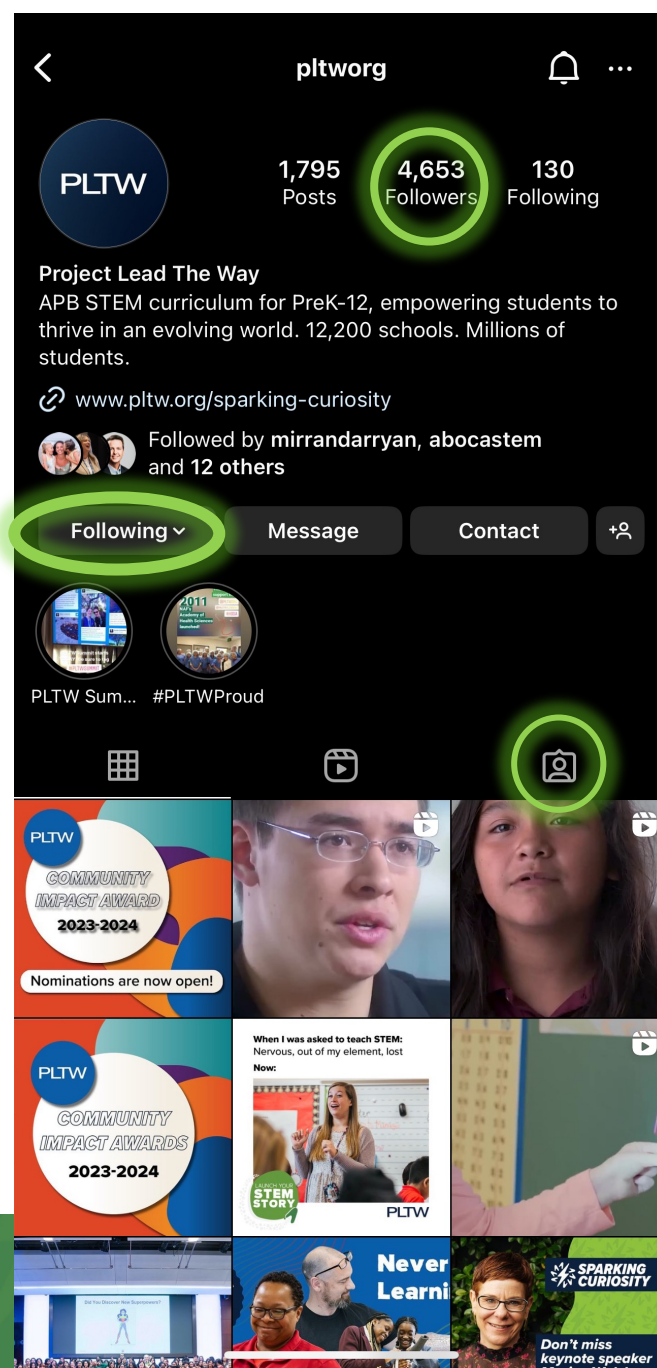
pltworg

PLTW

1,795 Posts
4,653 Followers
130 Following

Project Lead The Way
APB STEM curriculum for PreK-12, empowering students to thrive in an evolving world. 12,200 schools. Millions of students.

www.pltw.org/sparking-curiosity

Followed by mirrandarryan, abocastem and 12 others

Following
Message
Contact

PLTW Sum...
#PLTWProud

PLTW
COMMUNITY IMPACT AWARD
2023-2024
Nominations are now open!

PLTW
COMMUNITY IMPACT AWARDS
2023-2024

When I was asked to teach STEM:
Nervous, out of my element, lost
Now:
LAUNCH YOUR STEM STORY
PLTW

Never Learni

SPARKING CURIOSITY
Don't miss keynote speaker